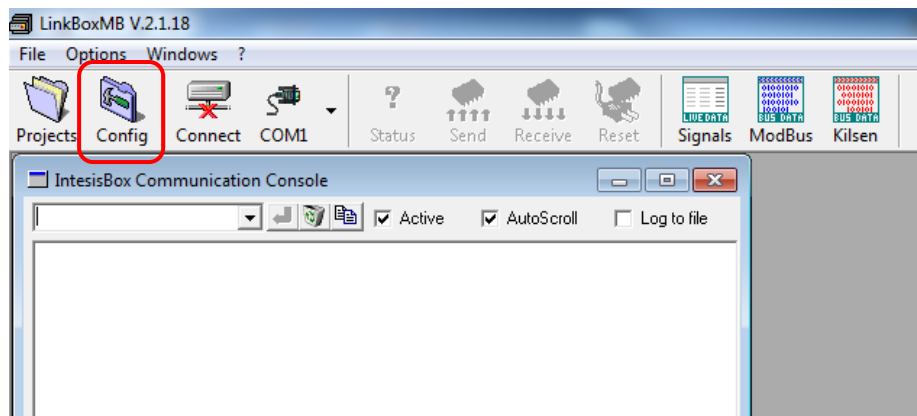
LinkBoxMB V.2.1.18

File Options Windows ?

Projects Config Connect COM1 Status Send Receive Reset LIVE DATA Signals BUS DATA ModBus BUS DATA Kilsen

IntesisBox Communication Console

Active AutoScroll Log to file